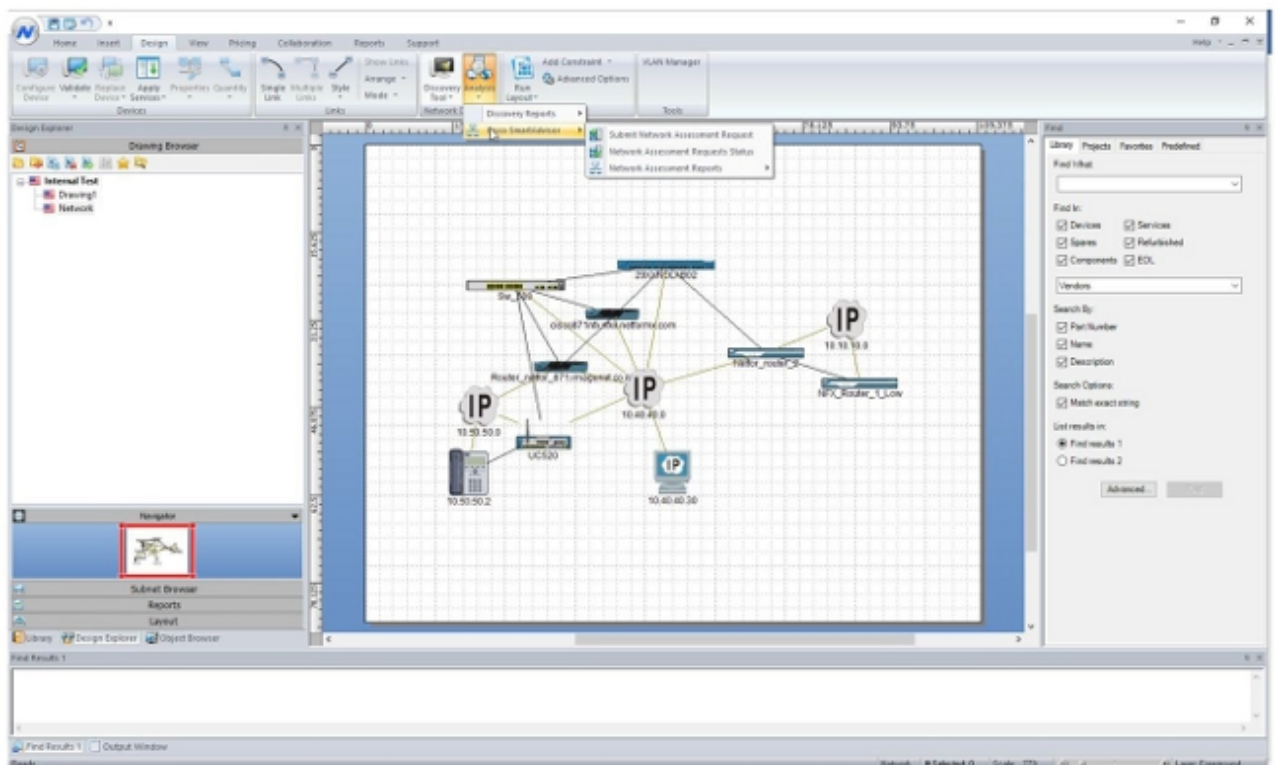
Home Insert Design View Pricing Collaboration Reports Support

Help

Configure Device Validate Replace Device Apply Services Properties Quantity
Devices

Single Link Multiple Links Style
Show Links Arrange Mode
Links

Discovery Tool Analysis
Network

Add Constraint
Advanced Options
Run Layout

VLAN Manager
Tools

Discovery Reports
Cisco SmartAdvisor

Submit Network Assessment Request
Network Assessment Requests Status
Network Assessment Reports

Design Explorer
Drawing Browser
Internal Test
Drawing1
Network

Navigator
Subnet Browser
Reports
Layout
Library Design Explorer Object Browser

Sw_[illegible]
2960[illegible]
cisco871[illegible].com
Router_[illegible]
IP
10.40.40.0
IP
10.50.50.0
UC520
10.50.50.2
IP
10.40.40.30
Nefor_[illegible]
IP
10.10.10.0
NFX_Router_1_Low

Find
Library Projects Favorites Predefined
Find What:
Find In:
Devices
Services
Spares
Refurbished
Components
EOL
Vendors
Search By:
Part Number
Name
Description
Search Options:
Match exact string
List results in:
Find results 1
Find results 2
Advanced...

Find Results 1

Find Results 1 Output Window
Ready